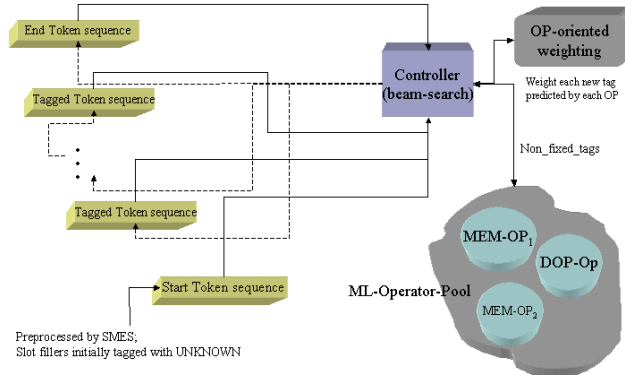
End Token sequence

Tagged Token sequence

•
•
•

Tagged Token sequence

Start Token sequence

Preprocessed by SMES;
Slot fillers initially tagged with UNKNOWN

Controller
(beam-search)

OP-oriented weighting

Weight each new tag predicted by each OP

Non_fixed_tags

MEM-OP$_1$

DOP-Op

MEM-OP$_2$

ML-Operator-Pool